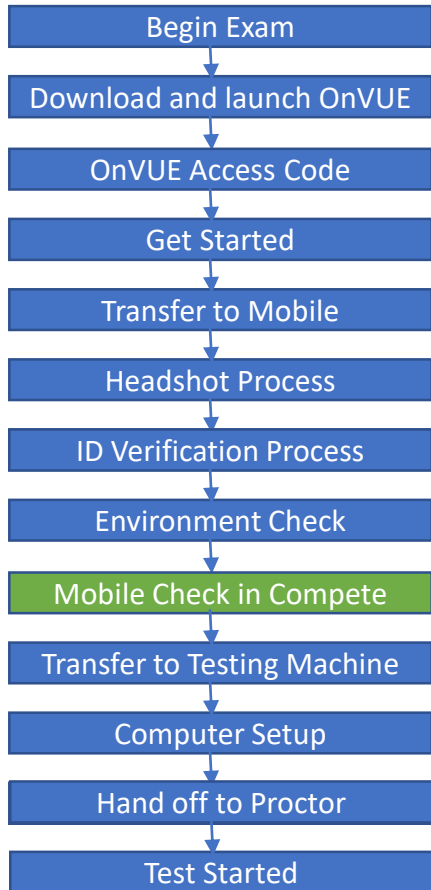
Begin Exam

Download and launch OnVUE

OnVUE Access Code

Get Started

Transfer to Mobile

Headshot Process

ID Verification Process

Environment Check

Mobile Check in Compete

Transfer to Testing Machine

Computer Setup

Hand off to Proctor

Test Started